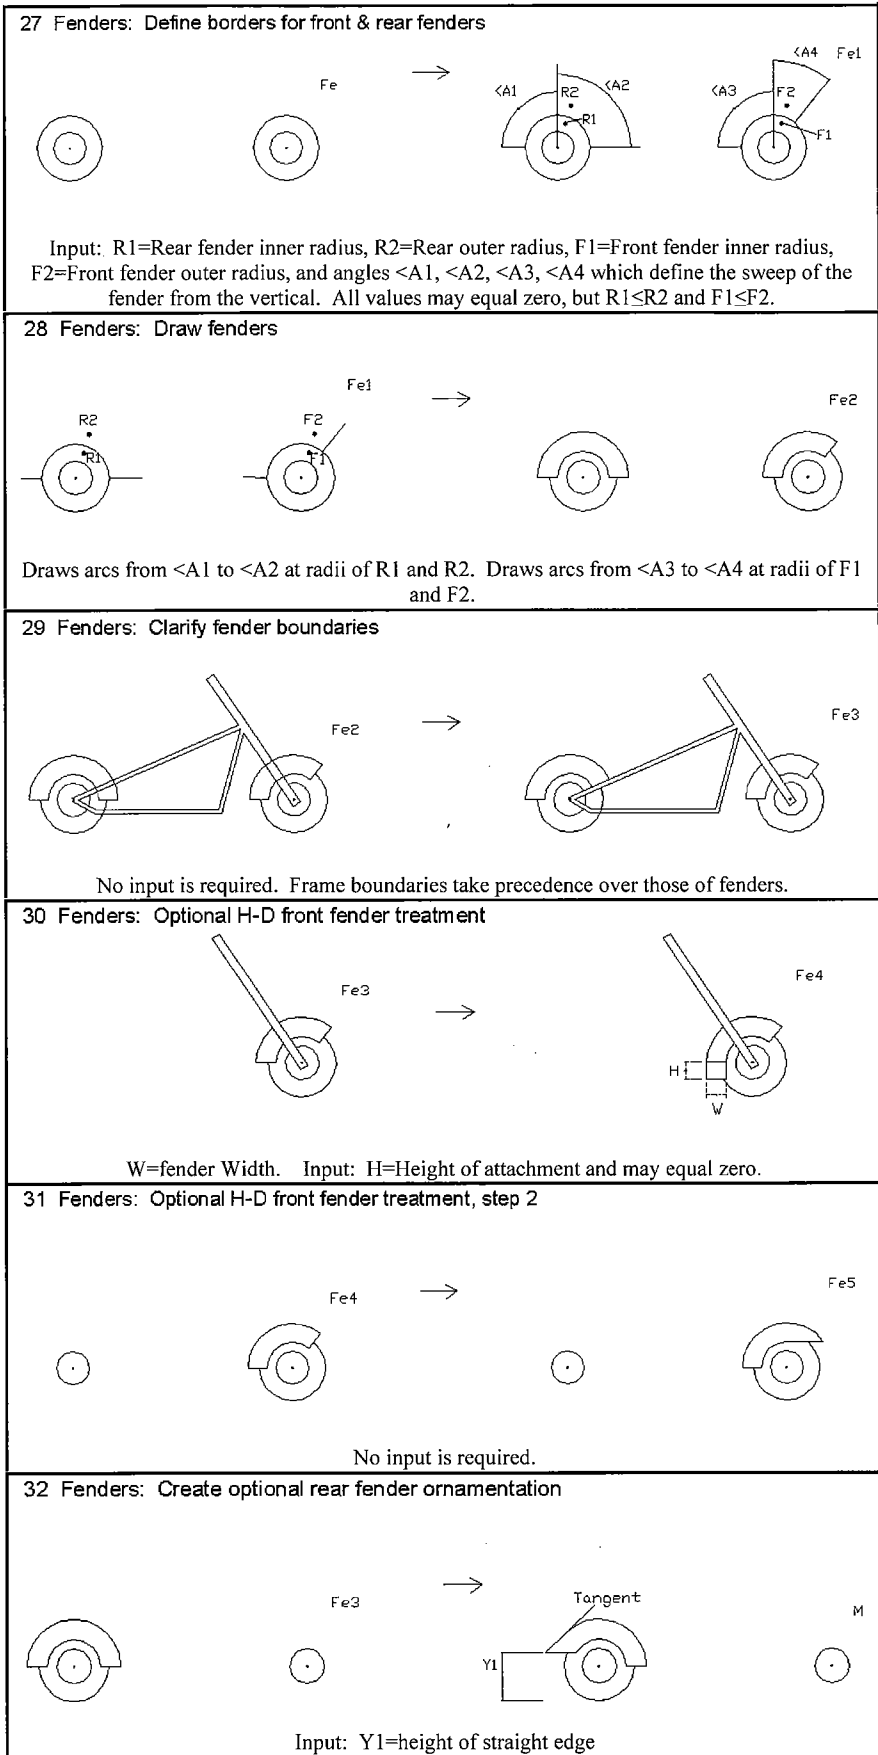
27 Fenders: Define borders for front & rear fenders

Fe → <A1 R2 <A2 R1 <A3 <A4 Fe1 F2 F1

Input: R1=Rear fender inner radius, R2=Rear outer radius, F1=Front fender inner radius, F2=Front fender outer radius, and angles <A1, <A2, <A3, <A4 which define the sweep of the fender from the vertical. All values may equal zero, but R1≤R2 and F1≤F2.

28 Fenders: Draw fenders

R2 R1 F2 F1 Fe1 → Fe2

Draws arcs from <A1 to <A2 at radii of R1 and R2. Draws arcs from <A3 to <A4 at radii of F1 and F2.

29 Fenders: Clarify fender boundaries

Fe2 → Fe3

No input is required. Frame boundaries take precedence over those of fenders.

30 Fenders: Optional H-D front fender treatment

Fe3 → Fe4 H W

W=fender Width. Input: H=Height of attachment and may equal zero.

31 Fenders: Optional H-D front fender treatment, step 2

Fe4 → Fe5

No input is required.

32 Fenders: Create optional rear fender ornamentation

Fe3 → Tangent Y1 M

Input: Y1=height of straight edge